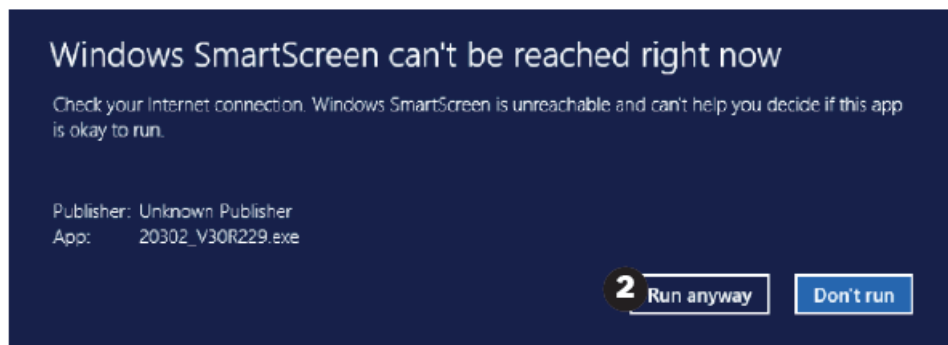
Windows SmartScreen can't be reached right now

Check your Internet connection. Windows SmartScreen is unreachable and can't help you decide if this app is okay to run.

Publisher: Unknown Publisher
App: 20302_V30R229.exe

2 Run anyway

Don't run